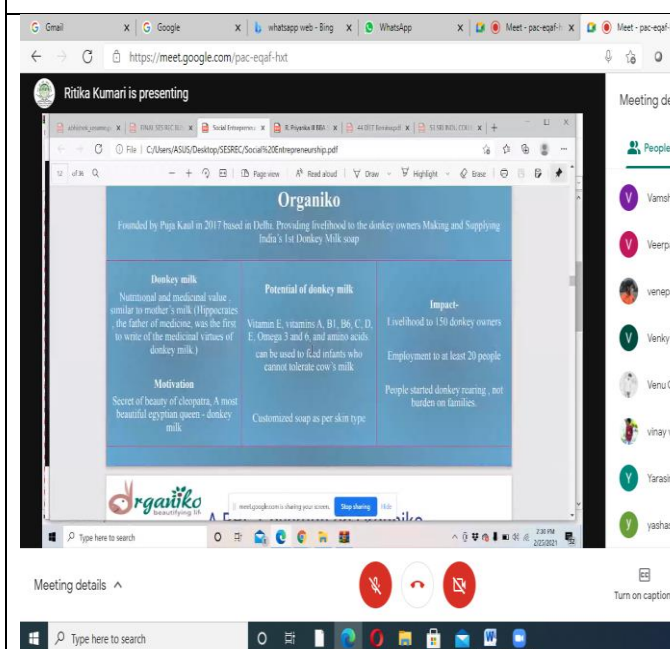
G Gmail | G Google | whatsapp web - Bing | WhatsApp | Meet - pac-eqaf-h | Meet - pac-eqaf-

https://meet.google.com/pac-eqaf-hxt

Ritika Kumari is presenting

Meeting de

People

Social Entrepreneur

File | C:/Users/ASUS/Desktop/SESREC/Social%20Entrepreneurship.pdf

12 of 36

Page view | Read aloud | Draw | Highlight | Erase

Organiko

Founded by Puja Kaul in 2017 based in Delhi. Providing livelihood to the donkey owners Making and Supplying India's 1st Donkey Milk soap

| Donkey milk<br>Nutritional and medicinal value , similar to mother's milk (Hippocrates , the father of medicine, was the first to write of the medicinal virtues of donkey milk.)<br>Motivation<br>Secret of beauty of cleopatra, A most beautiful egyptian queen - donkey milk | Potential of donkey milk<br>Vitamin E, vitamins A, B1, B6, C, D, E, Omega 3 and 6, and amino acids.<br>can be used to feed infants who cannot tolerate cow's milk<br>Customized soap as per skin type | Impact-<br>Livelihood to 150 donkey owners<br>Employment to at least 20 people<br>People started donkey rearing , not burden on families. |
|---|---|---|

Organiko beautifying life

meet.google.com is sharing your screen. Stop sharing Hide

Type here to search

2:30 PM 2/23/2021

Vamsh
Veerp
venep
Venky
Venu
vinay
Yarasi
yasha

Meeting details

Turn on caption

Type here to search